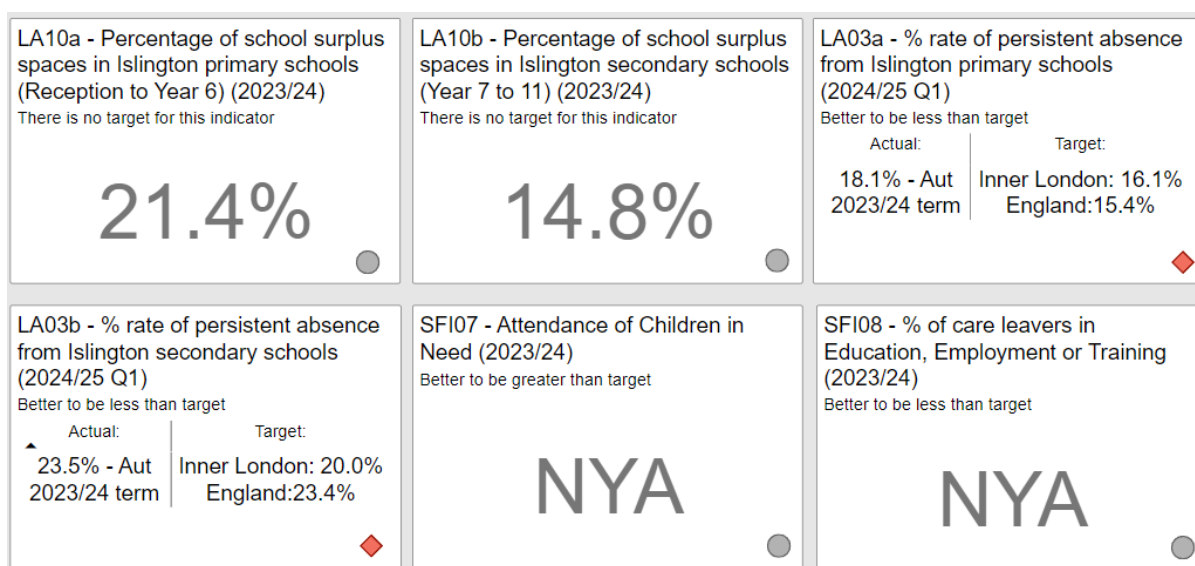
LA10a - Percentage of school surplus spaces in Islington primary schools (Reception to Year 6) (2023/24)
There is no target for this indicator

21.4%

LA10b - Percentage of school surplus spaces in Islington secondary schools (Year 7 to 11) (2023/24)
There is no target for this indicator

14.8%

LA03a - % rate of persistent absence from Islington primary schools (2024/25 Q1)
Better to be less than target

| Actual: | Target: |
|---|---|
| 18.1% - Aut 2023/24 term | Inner London: 16.1% England:15.4% |

LA03b - % rate of persistent absence from Islington secondary schools (2024/25 Q1)
Better to be less than target

| Actual: | Target: |
|---|---|
| 23.5% - Aut 2023/24 term | Inner London: 20.0% England:23.4% |

SFI07 - Attendance of Children in Need (2023/24)
Better to be greater than target

NYA

SFI08 - % of care leavers in Education, Employment or Training (2023/24)
Better to be less than target

NYA